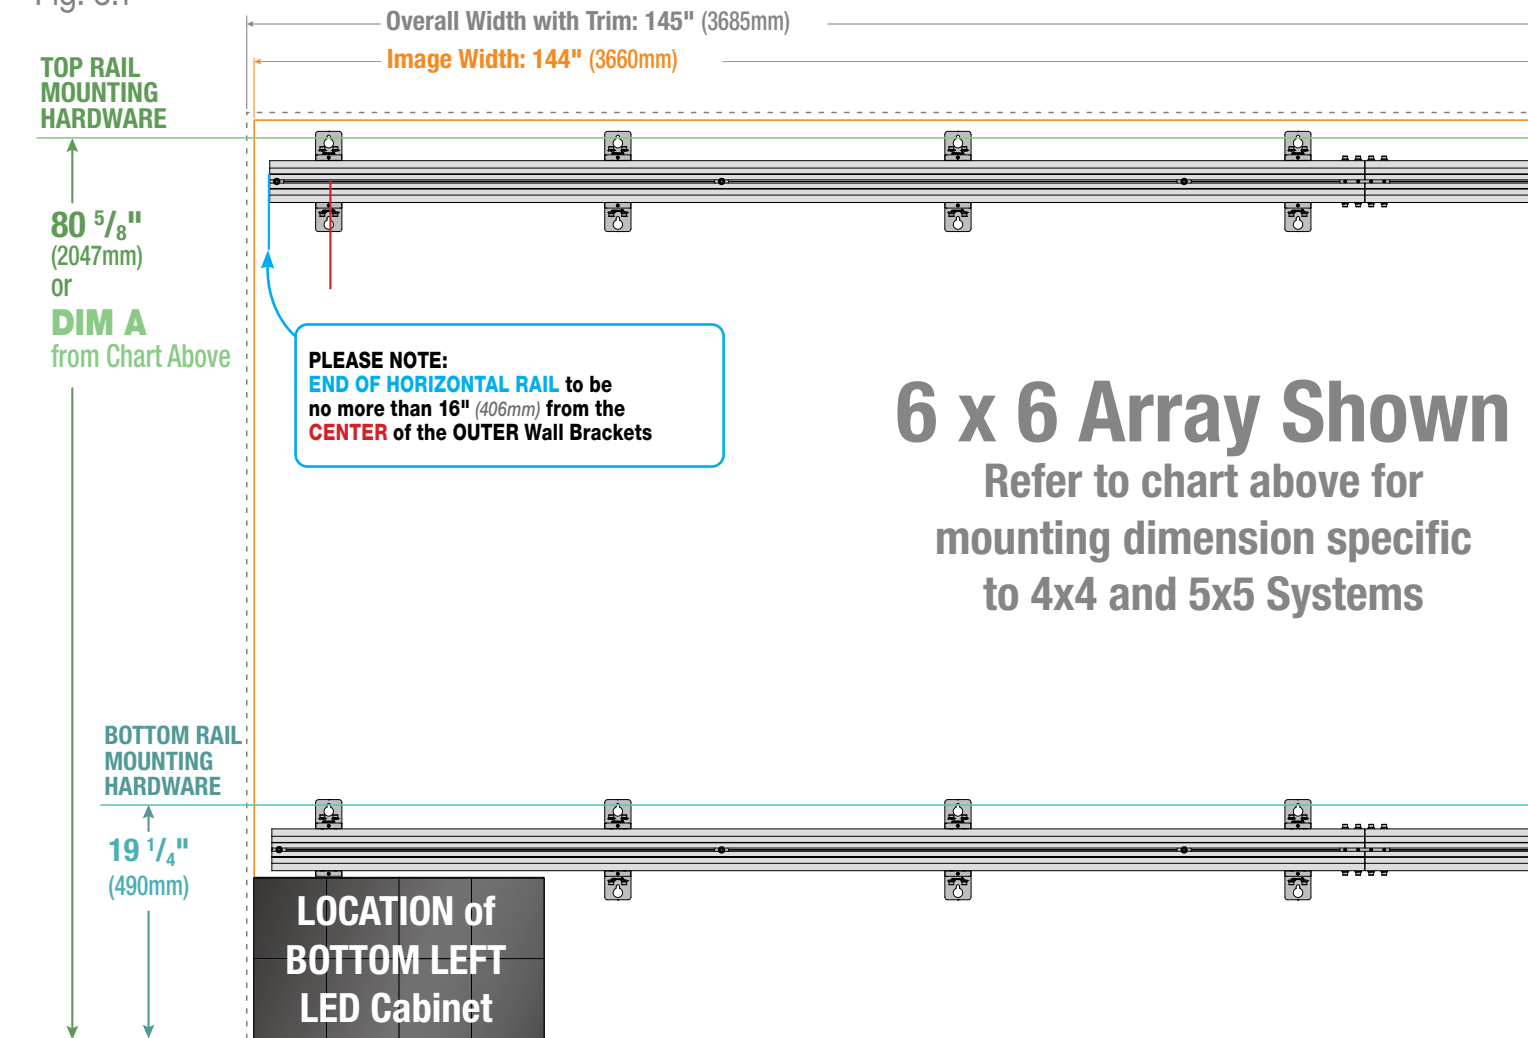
Fig. 6.1

Overall Width with Trim: 145" (3685mm)

Image Width: 144" (3660mm)

TOP RAIL MOUNTING HARDWARE

80 $^{5}/_{8}$"
(2047mm)
or
DIM A
from Chart Above

PLEASE NOTE:
END OF HORIZONTAL RAIL to be no more than 16" (406mm) from the CENTER of the OUTER Wall Brackets

6 x 6 Array Shown
Refer to chart above for mounting dimension specific to 4x4 and 5x5 Systems

BOTTOM RAIL MOUNTING HARDWARE

19 $^{1}/_{4}$"
(490mm)

LOCATION of BOTTOM LEFT LED Cabinet